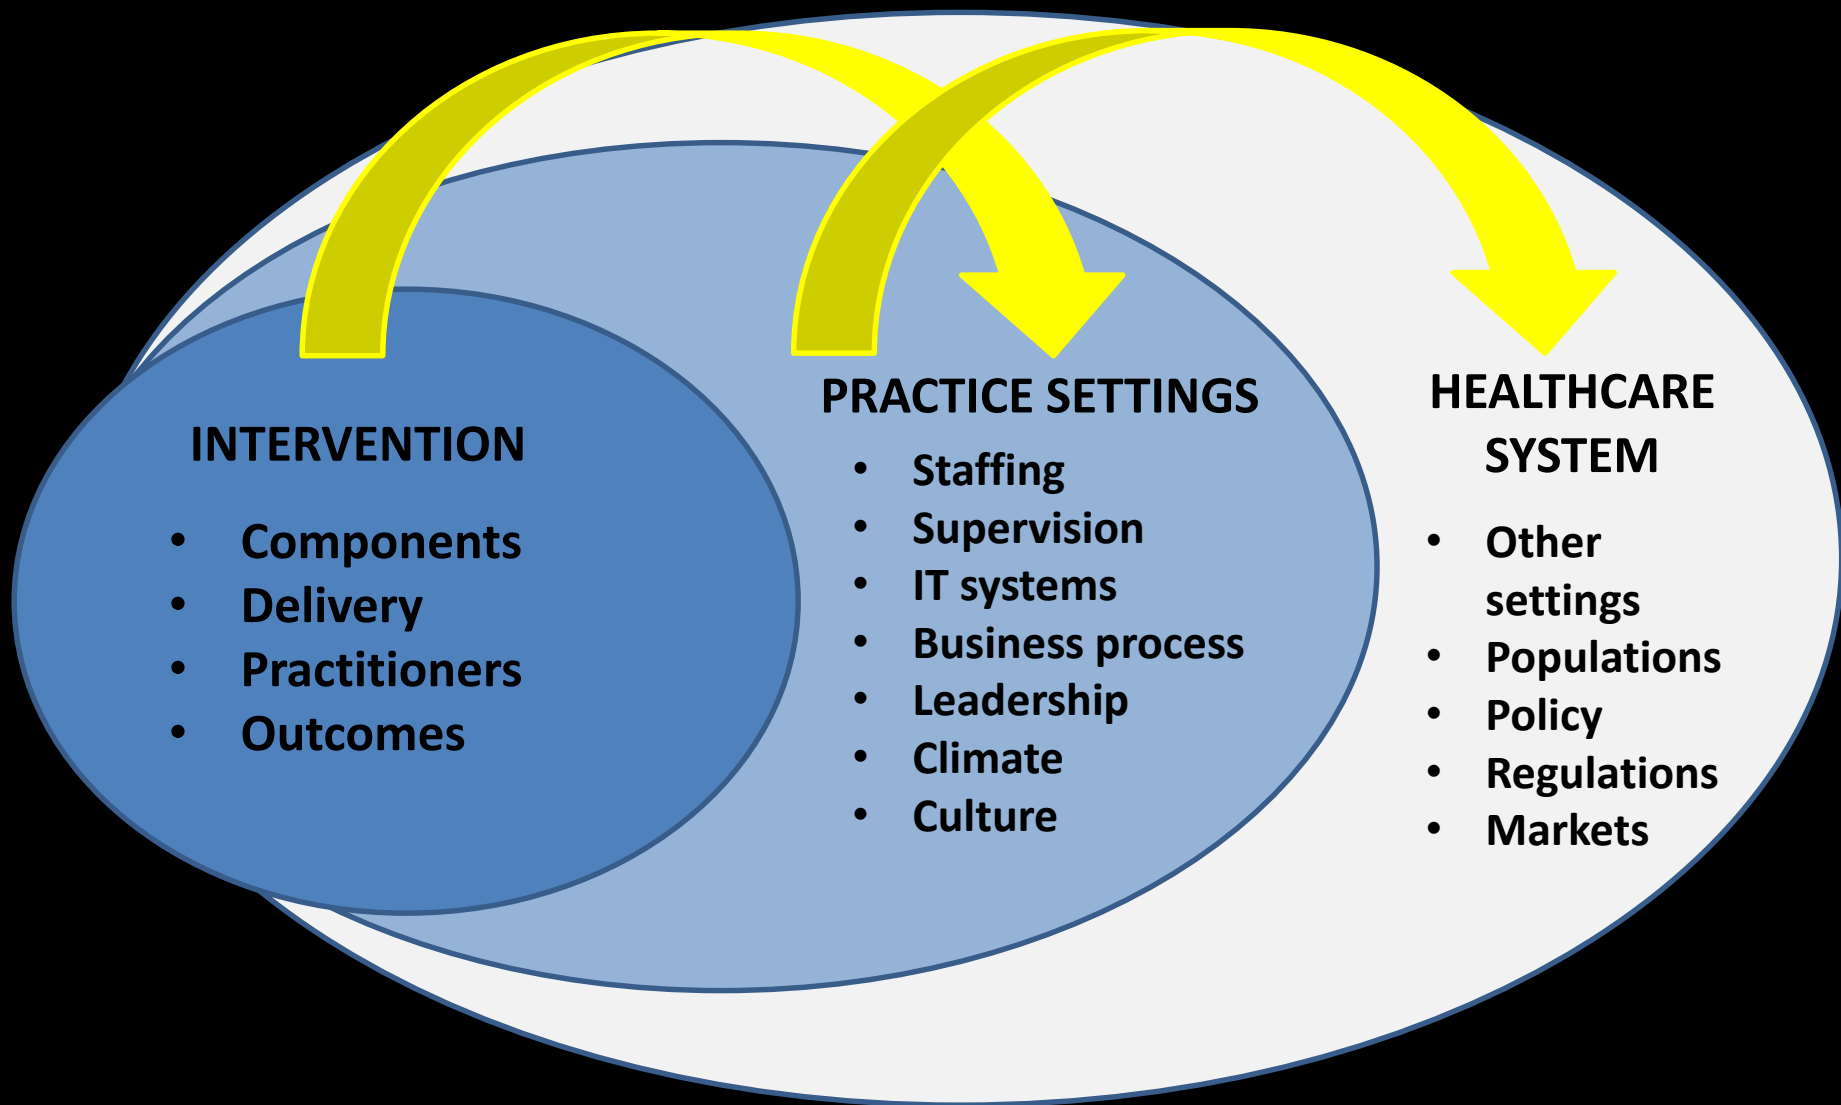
INTERVENTION

- Components
- Delivery
- Practitioners
- Outcomes

PRACTICE SETTINGS

- Staffing
- Supervision
- IT systems
- Business process
- Leadership
- Climate
- Culture

HEALTHCARE SYSTEM

- Other settings
- Populations
- Policy
- Regulations
- Markets